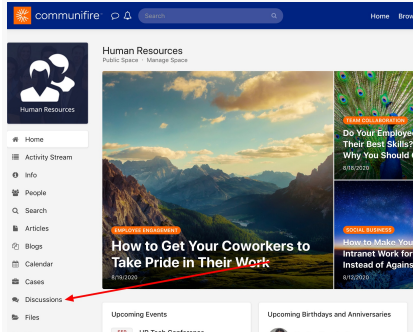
communifire

Search

Home Brow

Human Resources

Human Resources
Public Space · Manage Space

Home
Activity Stream
Info
People
Search
Articles
Blogs
Calendar
Cases
Discussions
Files

EMPLOYEE ENGAGEMENT
How to Get Your Coworkers to Take Pride in Their Work
8/19/2020

TEAM COLLABORATION
Do Your Employe Their Best Skills? Why You Should C
8/18/2020

SOCIAL BUSINESS
How to Make You Intranet Work for Instead of Agains
8/12/2020

Upcoming Events
HR Tech Conference

Upcoming Birthdays and Anniversaries